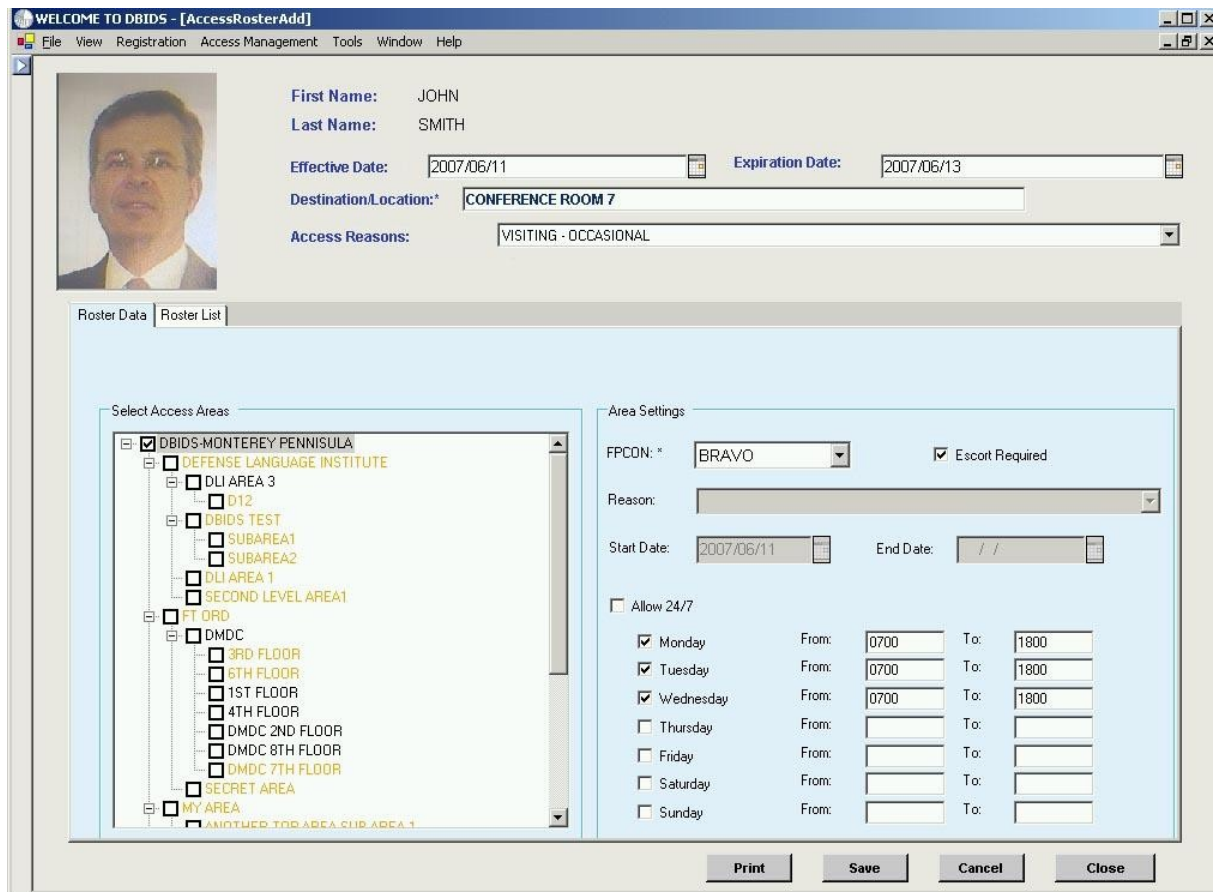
WELCOME TO DBIDS - [AccessRosterAdd]

File View Registration Access Management Tools Window Help

First Name: JOHN
Last Name: SMITH
Effective Date: 2007/06/11
Expiration Date: 2007/06/13
Destination/Location:* CONFERENCE ROOM 7
Access Reasons: VISITING - OCCASIONAL

Roster Data | Roster List

Select Access Areas

DBIDS-MONTEREY PENNISULA
DEFENSE LANGUAGE INSTITUTE
DLI AREA 3
D12
DBIDS TEST
SUBAREA1
SUBAREA2
DLI AREA 1
SECOND LEVEL AREA1
FT ORD
DMDC
3RD FLOOR
6TH FLOOR
1ST FLOOR
4TH FLOOR
DMDC 2ND FLOOR
DMDC 8TH FLOOR
DMDC 7TH FLOOR
SECRET AREA
MY AREA
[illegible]

Area Settings

FPCON: * BRAVO
Escort Required
Reason:
Start Date: 2007/06/11
End Date: / /
Allow 24/7

| | | | | |
|---|---|---|---|---|
| Monday | From: | 0700 | To: | 1800 |
| Tuesday | From: | 0700 | To: | 1800 |
| Wednesday | From: | 0700 | To: | 1800 |
| Thursday | From: | | To: | |
| Friday | From: | | To: | |
| Saturday | From: | | To: | |
| Sunday | From: | | To: | |

Print Save Cancel Close